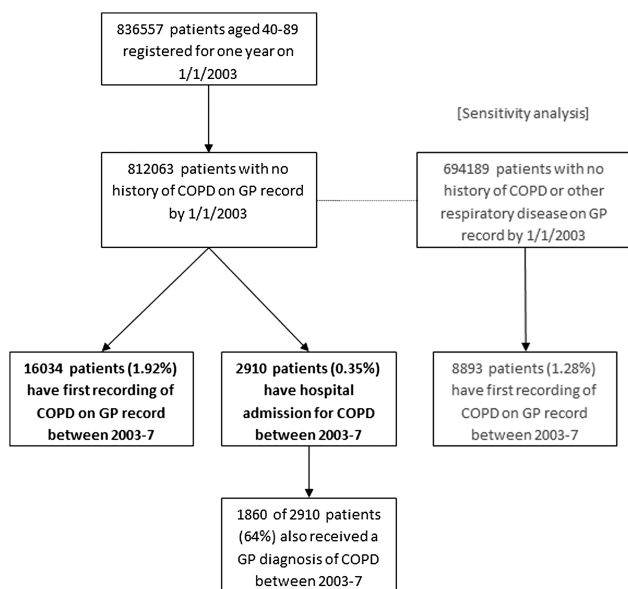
836557 patients aged 40-89 registered for one year on 1/1/2003

[Sensitivity analysis]

812063 patients with no history of COPD on GP record by 1/1/2003

694189 patients with no history of COPD or other respiratory disease on GP record by 1/1/2003

16034 patients (1.92%) have first recording of COPD on GP record between 2003-7

2910 patients (0.35%) have hospital admission for COPD between 2003-7

8893 patients (1.28%) have first recording of COPD on GP record between 2003-7

1860 of 2910 patients (64%) also received a GP diagnosis of COPD between 2003-7